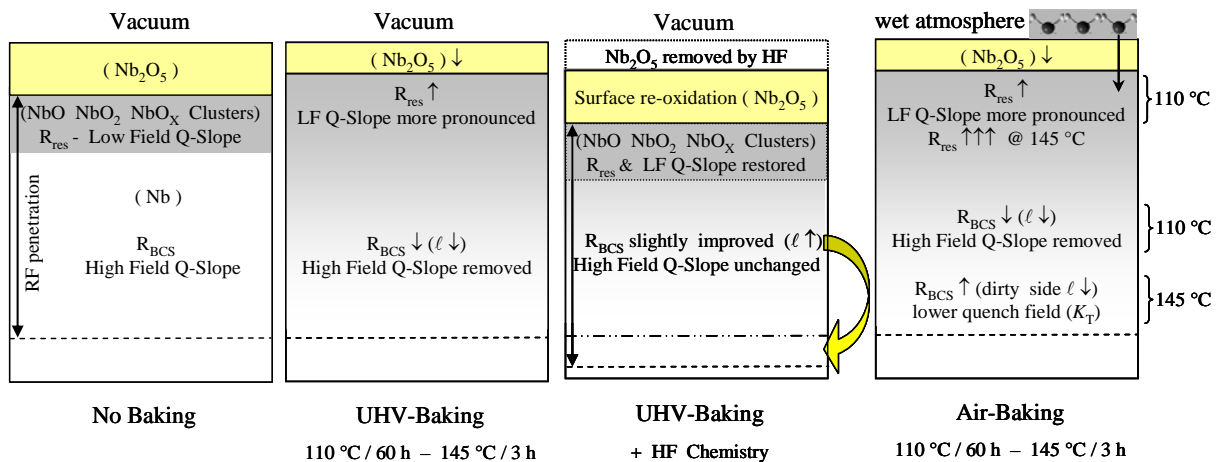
Vacuum

( $Nb_2O_5$ )

($NbO$ $NbO_2$ $NbO_X$ Clusters)
$R_{res}$ - Low Field Q-Slope

RF penetration

( Nb )

$R_{BCS}$
High Field Q-Slope

No Baking

Vacuum

( $Nb_2O_5$ ) $\downarrow$

$R_{res}$ $\uparrow$
LF Q-Slope more pronounced

$R_{BCS}$ $\downarrow$ ($\ell$ $\downarrow$)
High Field Q-Slope removed

UHV-Baking

110 °C / 60 h – 145 °C / 3 h

Vacuum

$Nb_2O_5$ removed by HF

Surface re-oxidation ( $Nb_2O_5$ )

($NbO$ $NbO_2$ $NbO_X$ Clusters)
$R_{res}$ & LF Q-Slope restored

$R_{BCS}$ slightly improved ($\ell$ $\uparrow$)
High Field Q-Slope unchanged

UHV-Baking

+ HF Chemistry

wet atmosphere

( $Nb_2O_5$ ) $\downarrow$

$R_{res}$ $\uparrow$
LF Q-Slope more pronounced
$R_{res}$ $\uparrow\uparrow\uparrow$ @ 145 °C

110 °C

$R_{BCS}$ $\downarrow$ ($\ell$ $\downarrow$)
High Field Q-Slope removed

110 °C

$R_{BCS}$ $\uparrow$ (dirty side $\ell$ $\downarrow$)
lower quench field ($K_T$)

145 °C

Air-Baking

110 °C / 60 h – 145 °C / 3 h